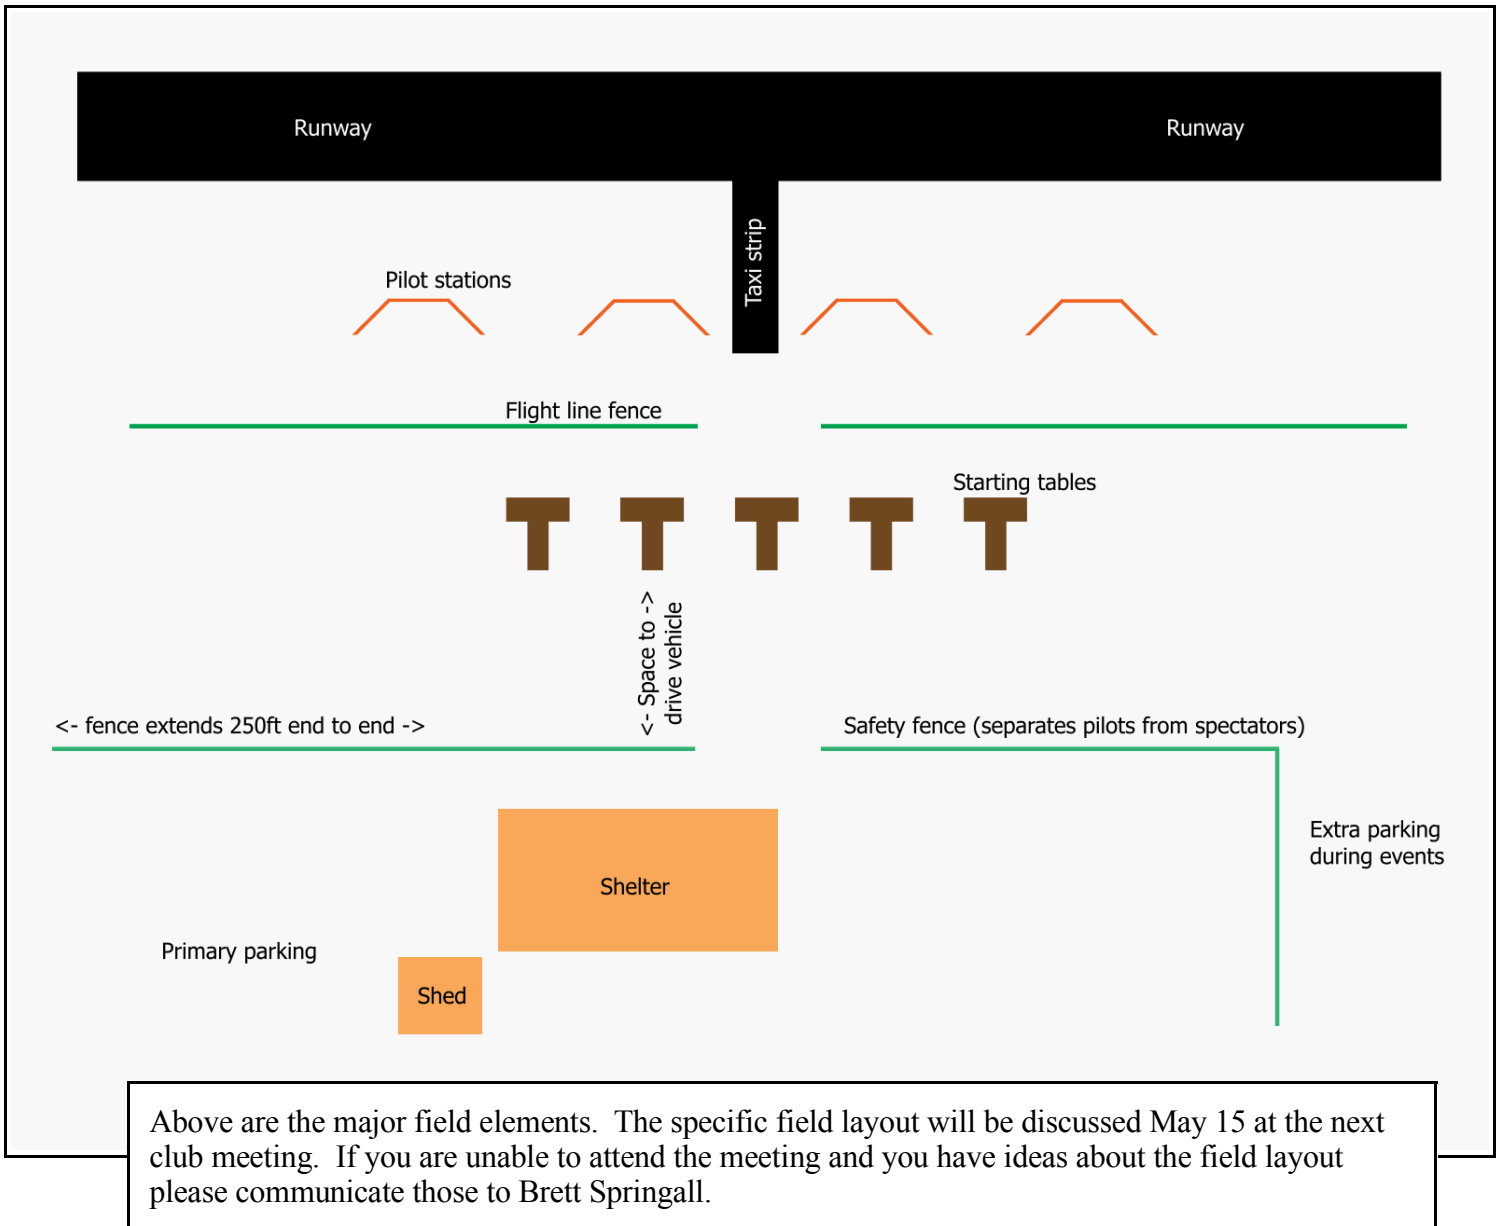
Runway

Runway

Taxi strip

Pilot stations

Flight line fence

Starting tables

<- Space to -> drive vehicle

<- fence extends 250ft end to end ->

Safety fence (separates pilots from spectators)

Extra parking during events

Shelter

Primary parking

Shed

Above are the major field elements. The specific field layout will be discussed May 15 at the next club meeting. If you are unable to attend the meeting and you have ideas about the field layout please communicate those to Brett Springall.